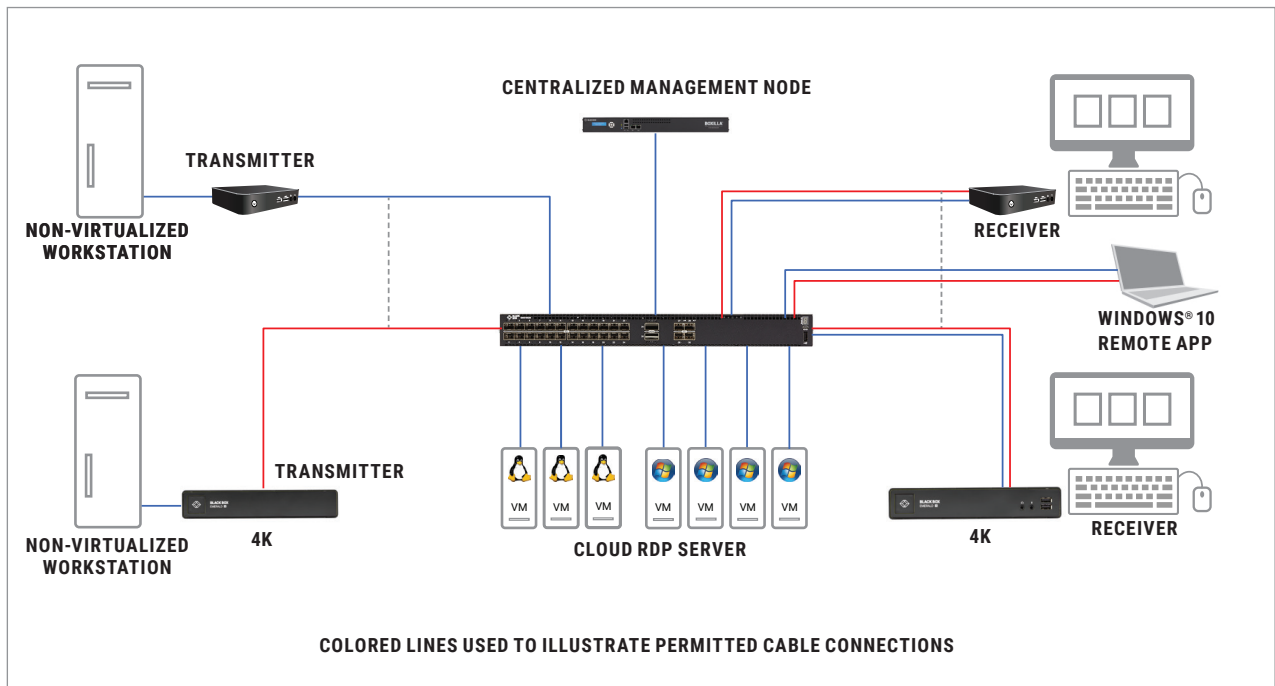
CENTRALIZED MANAGEMENT NODE

TRANSMITTER

NON-VIRTUALIZED WORKSTATION

RECEIVER

WINDOWS® 10 REMOTE APP

TRANSMITTER

VM VM VM VM VM VM VM

NON-VIRTUALIZED WORKSTATION

4K

CLOUD RDP SERVER

4K

RECEIVER

COLORED LINES USED TO ILLUSTRATE PERMITTED CABLE CONNECTIONS